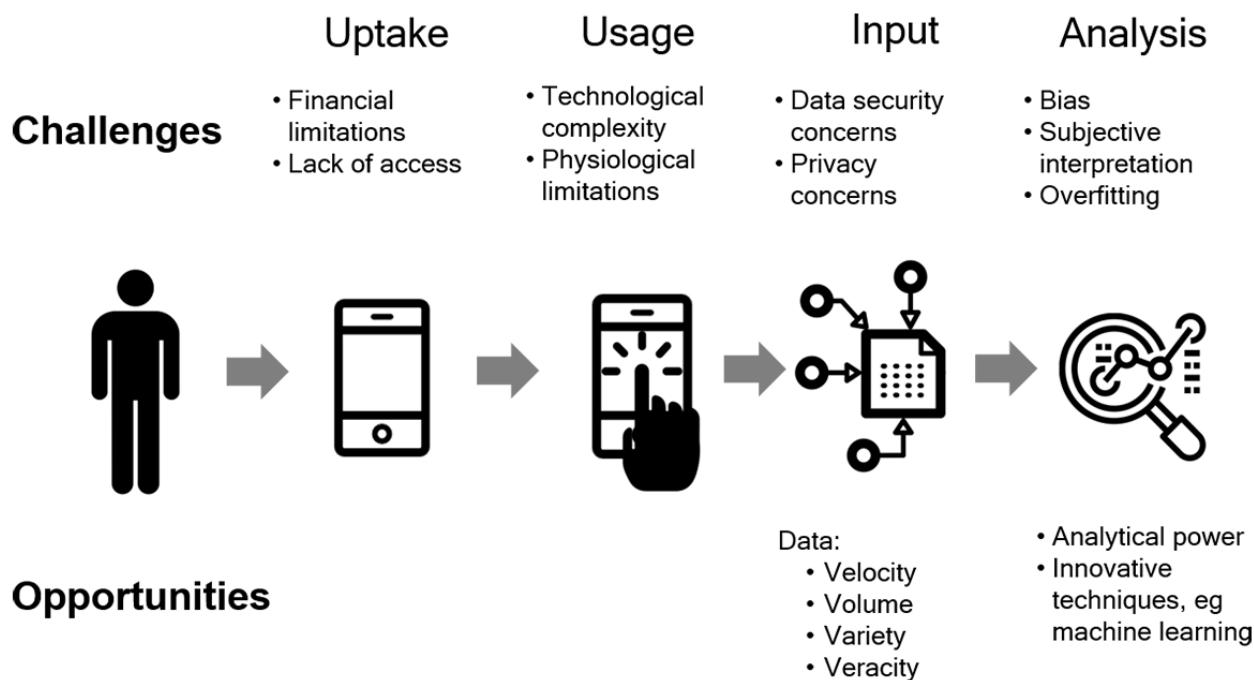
Uptake

Usage

Input

Analysis

Challenges

• Financial limitations
• Lack of access

• Technological complexity
• Physiological limitations

• Data security concerns
• Privacy concerns

• Bias
• Subjective interpretation
• Overfitting

Opportunities

Data:
• Velocity
• Volume
• Variety
• Veracity

• Analytical power
• Innovative techniques, eg machine learning